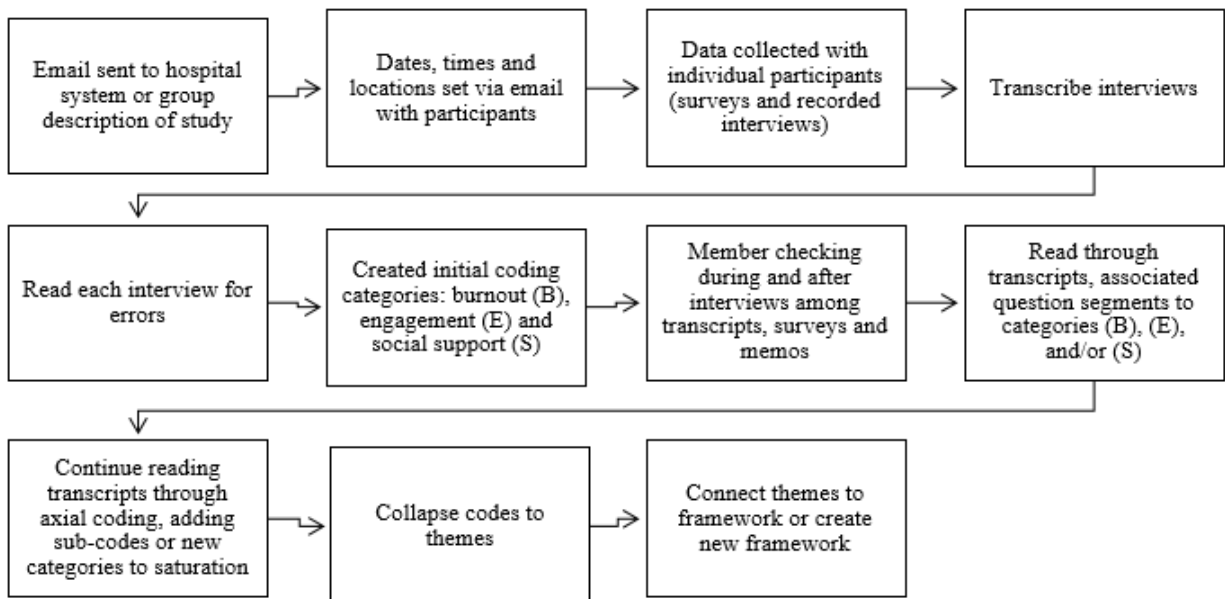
Email sent to hospital system or group description of study

Dates, times and locations set via email with participants

Data collected with individual participants (surveys and recorded interviews)

Transcribe interviews

Read each interview for errors

Created initial coding categories: burnout (B), engagement (E) and social support (S)

Member checking during and after interviews among transcripts, surveys and memos

Read through transcripts, associated question segments to categories (B), (E), and/or (S)

Continue reading transcripts through axial coding, adding sub-codes or new categories to saturation

Collapse codes to themes

Connect themes to framework or create new framework